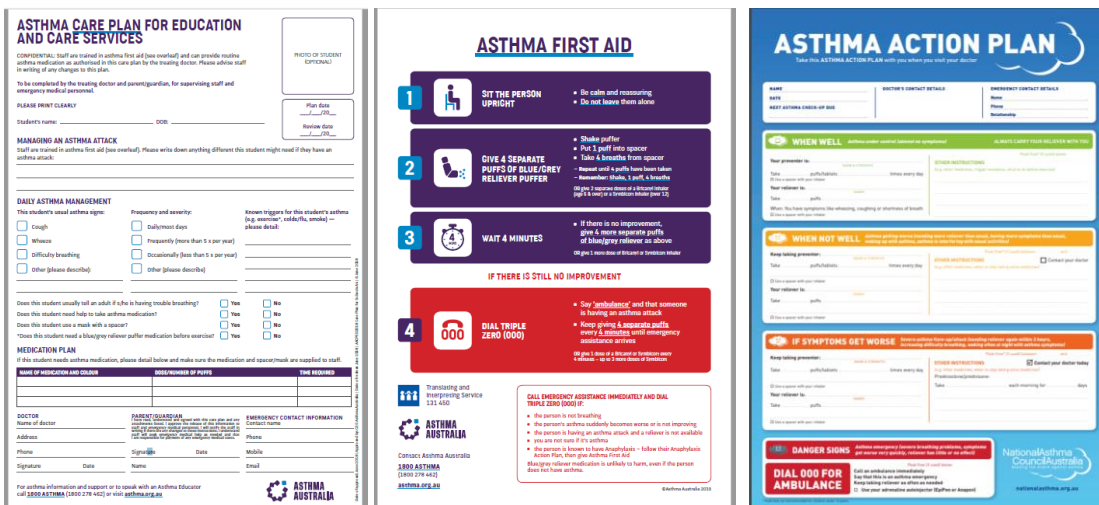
ASTHMA CARE PLAN FOR EDUCATION AND CARE SERVICES

CONFIDENTIAL: Staff are trained in asthma first aid (see overleaf) and can provide routine asthma medication as authorised in this care plan by the treating doctor. Please advise staff in writing of any changes to this plan.

To be completed by the treating doctor and parent/guardian, for supervising staff and emergency medical personnel.

PLEASE PRINT CLEARLY

Student's name: DOB:

PHOTO OF STUDENT (OPTIONAL)

Plan date __/__/20__

Review date __/__/20__

MANAGING AN ASTHMA ATTACK

Staff are trained in asthma first aid (see overleaf). Please write down anything different this student might need if they have an asthma attack:

DAILY ASTHMA MANAGEMENT

This student's usual asthma signs:
Cough
Wheeze
Difficulty breathing
Other (please describe)

Frequency and severity:
Daily/most days
Frequently (more than 5 x per year)
Occasionally (less than 5 x per year)
Other (please describe)

Known triggers for this student's asthma (e.g. exercise*, colds/flu, smoke) — please detail:

Does this student usually tell an adult if s/he is having trouble breathing? Yes No
Does this student need help to take asthma medication? Yes No
Does this student use a mask with a spacer? Yes No
*Does this student need a blue/grey reliever puffer medication before exercise? Yes No

MEDICATION PLAN

If this student needs asthma medication, please detail below and make sure the medication and spacer/mask are supplied to staff.

| NAME OF MEDICATION AND COLOUR | DOSE/NUMBER OF PUFFS | TIME REQUIRED |
|---|---|---|
| | | |
| | | |
| | | |

DOCTOR
Name of doctor
Address
Phone
Signature Date

PARENT/GUARDIAN
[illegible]
Signature Date
Name

EMERGENCY CONTACT INFORMATION
Contact name
Phone
Mobile
Email

For asthma information and support or to speak with an Asthma Educator call 1800 ASTHMA (1800 278 462) or visit asthma.org.au

ASTHMA AUSTRALIA

ASTHMA FIRST AID

1 SIT THE PERSON UPRIGHT
• Be calm and reassuring
• Do not leave them alone

2 GIVE 4 SEPARATE PUFFS OF BLUE/GREY RELIEVER PUFFER
• Shake puffer
• Put 1 puff into spacer
• Take 4 breaths from spacer
- Repeat until 4 puffs have been taken
- Remember: Shake, 1 puff, 4 breaths
OR give 2 separate doses of a Bricanyl inhaler (age 6 & over) or a Symbicort inhaler (over 12)

3 WAIT 4 MINUTES
• If there is no improvement, give 4 more separate puffs of blue/grey reliever as above
OR give 1 more dose of Bricanyl or Symbicort inhaler

IF THERE IS STILL NO IMPROVEMENT

4 DIAL TRIPLE ZERO (000)
• Say 'ambulance' and that someone is having an asthma attack
• Keep giving 4 separate puffs every 4 minutes until emergency assistance arrives
OR give 1 dose of a Bricanyl or Symbicort every 4 minutes – up to 3 doses of Symbicort

Translating and Interpreting Service 131 450

ASTHMA AUSTRALIA

Contact Asthma Australia
1800 ASTHMA (1800 278 462)
asthma.org.au

CALL EMERGENCY ASSISTANCE IMMEDIATELY AND DIAL TRIPLE ZERO (000) IF:
• the person is not breathing
• the person's asthma suddenly becomes worse or is not improving
• the person is having an asthma attack and a reliever is not available
• you are not sure if it's asthma
• the person is known to have Anaphylaxis – follow their Anaphylaxis Action Plan, then give Asthma First Aid
Blue/grey reliever medication is unlikely to harm, even if the person does not have asthma.

©Asthma Australia 2018

ASTHMA ACTION PLAN
Take this ASTHMA ACTION PLAN with you when you visit your doctor

NAME
DATE
NEXT ASTHMA CHECK-UP DUE
DOCTOR'S CONTACT DETAILS
EMERGENCY CONTACT DETAILS
Name
Phone
Relationship

WHEN WELL
Asthma under control (almost no symptoms)
ALWAYS CARRY YOUR RELIEVER WITH YOU
Your preventer is:
Take puffs/tablets times every day
Use a spacer with your inhaler
Your reliever is:
Take puffs
When: You have symptoms like wheezing, coughing or shortness of breath
Use a spacer with your inhaler
OTHER INSTRUCTIONS

WHEN NOT WELL
Keep taking preventer:
Take puffs/tablets times every day
Use a spacer with your inhaler
Your reliever is:
Take puffs
Use a spacer with your inhaler
OTHER INSTRUCTIONS
Contact your doctor

IF SYMPTOMS GET WORSE
Keep taking preventer:
Take puffs/tablets times every day
Use a spacer with your inhaler
Your reliever is:
Take puffs
Use a spacer with your inhaler
OTHER INSTRUCTIONS
Contact your doctor today
Prednisolone/prednisone
Take each morning for days

DANGER SIGNS
DIAL 000 FOR AMBULANCE
Call an ambulance immediately
Say that this is an asthma emergency
Keep taking reliever as often as needed
Use your adrenaline autoinjector (EpiPen or Anapen)

National Asthma Council Australia
nationalasthma.org.au